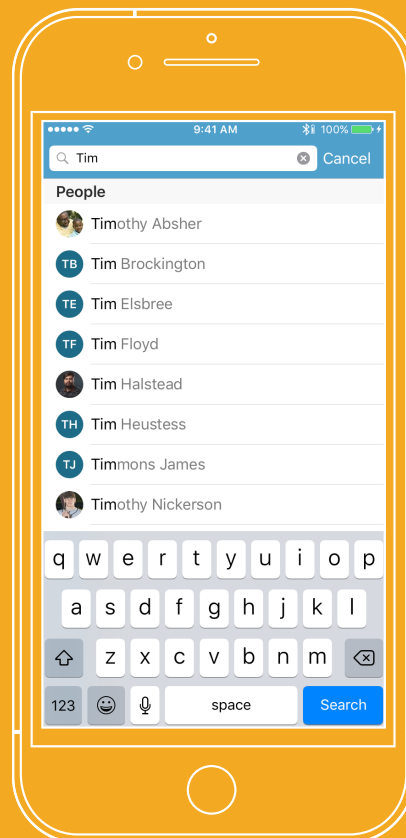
9:41 AM
100%
Tim
Cancel
People
Timothy Absher
TB Tim Brockington
TE Tim Elsbree
TF Tim Floyd
Tim Halstead
TH Tim Heustess
TJ Timmons James
Timothy Nickerson
q w e r t y u i o p
a s d f g h j k l
z x c v b n m
123
space
Search